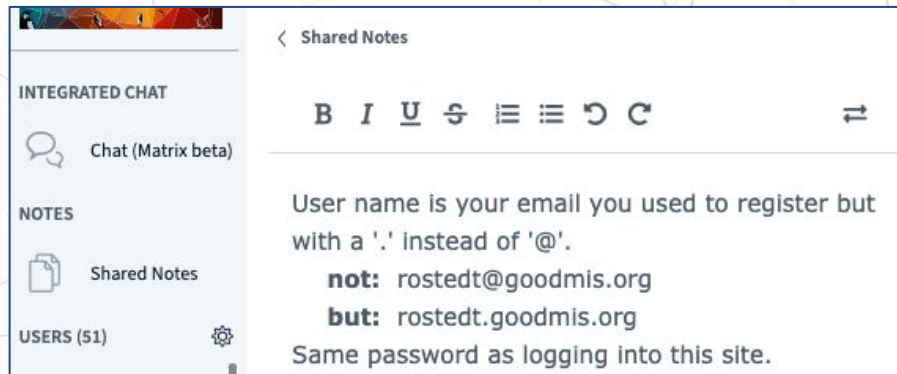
INTEGRATED CHAT

Chat (Matrix beta)

NOTES

Shared Notes

USERS (51)

< Shared Notes

B I U S

User name is your email you used to register but with a '.' instead of '@'.

**not:** rostedt@goodmis.org

**but:** rostedt.goodmis.org

Same password as logging into this site.